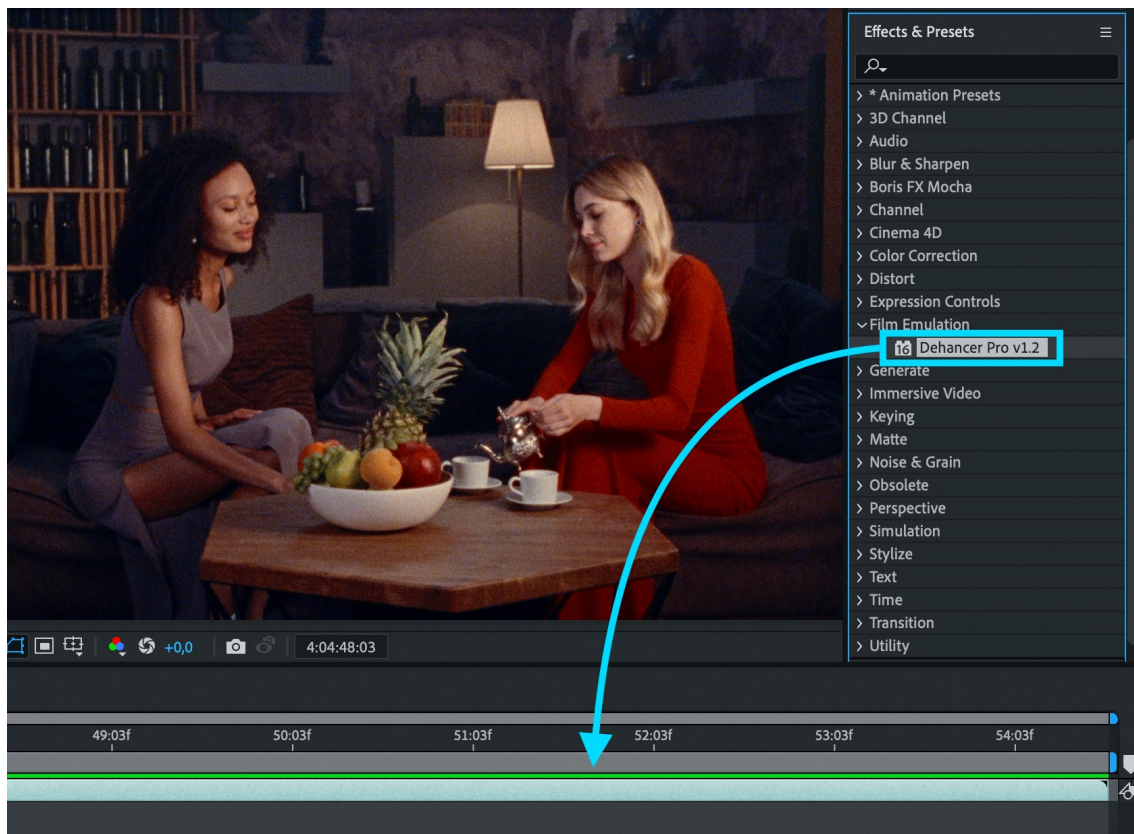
Effects & Presets

> * Animation Presets
> 3D Channel
> Audio
> Blur & Sharpen
> Boris FX Mocha
> Channel
> Cinema 4D
> Color Correction
> Distort
> Expression Controls
∨ Film Emulation
16 Dehancer Pro v1.2
> Generate
> Immersive Video
> Keying
> Matte
> Noise & Grain
> Obsolete
> Perspective
> Simulation
> Stylize
> Text
> Time
> Transition
> Utility

+0,0 4:04:48:03

49:03f 50:03f 51:03f 52:03f 53:03f 54:03f